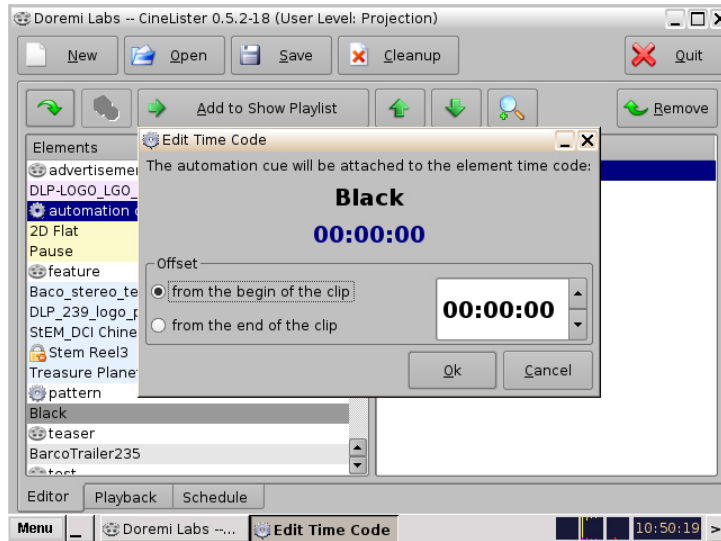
Doremi Labs -- CineLister 0.5.2-18 (User Level: Projection)

New Open Save Cleanup Quit

Add to Show Playlist Remove

Elements
advertisemen
DLP-LOGO_LGO_
automation c
2D Flat
Pause
feature
Baco_stereo_te
DLP_239_logo_
StEM_DCI Chine
Stem Reel3
Treasure Planet
pattern
Black
teaser
BarcoTrailer235
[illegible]

Edit Time Code
The automation cue will be attached to the element time code:
Black
00:00:00
Offset
from the begin of the clip
from the end of the clip
00:00:00
Ok Cancel

Editor Playback Schedule

Menu Doremi Labs --... Edit Time Code 10:50:19 >